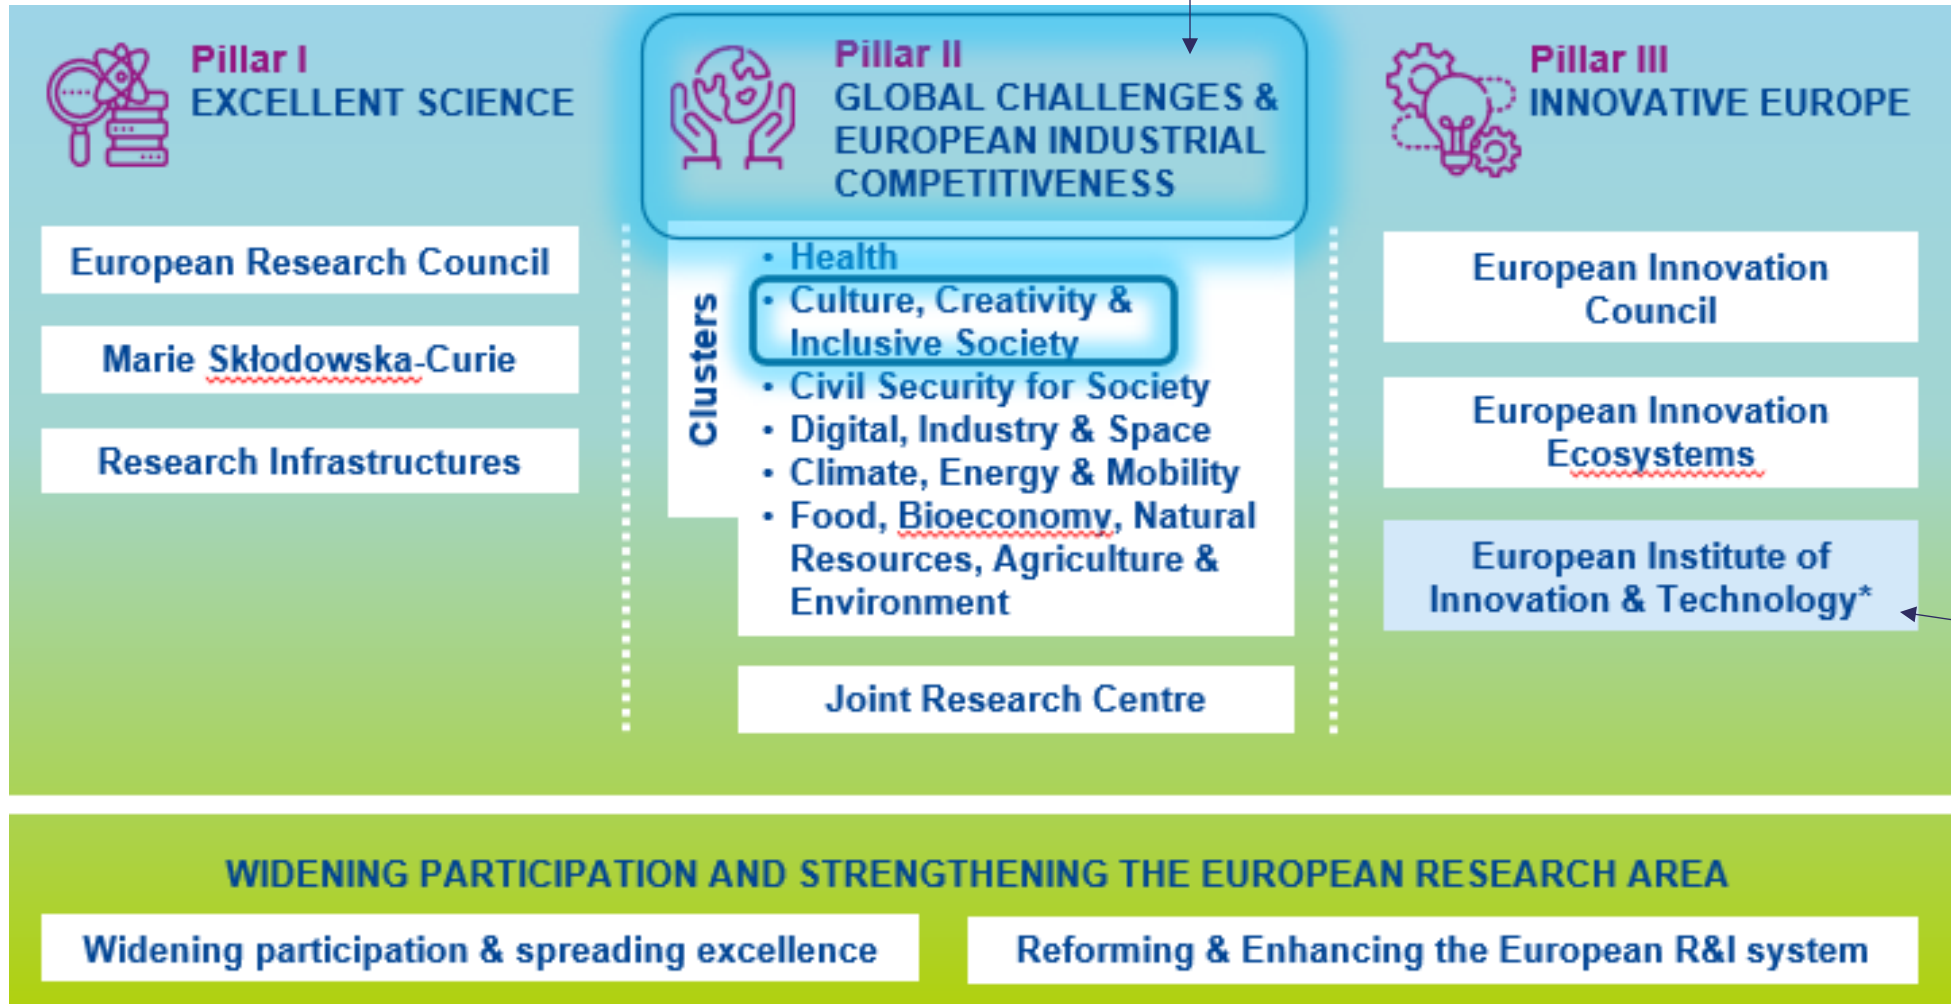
Pillar I
EXCELLENT SCIENCE

European Research Council

Marie Skłodowska-Curie

Research Infrastructures

Pillar II
GLOBAL CHALLENGES & EUROPEAN INDUSTRIAL COMPETITIVENESS

Clusters

• Health
• Culture, Creativity & Inclusive Society
• Civil Security for Society
• Digital, Industry & Space
• Climate, Energy & Mobility
• Food, Bioeconomy, Natural Resources, Agriculture & Environment

Joint Research Centre

Pillar III
INNOVATIVE EUROPE

European Innovation Council

European Innovation Ecosystems

European Institute of Innovation & Technology*

WIDENING PARTICIPATION AND STRENGTHENING THE EUROPEAN RESEARCH AREA

Widening participation & spreading excellence

Reforming & Enhancing the European R&I system